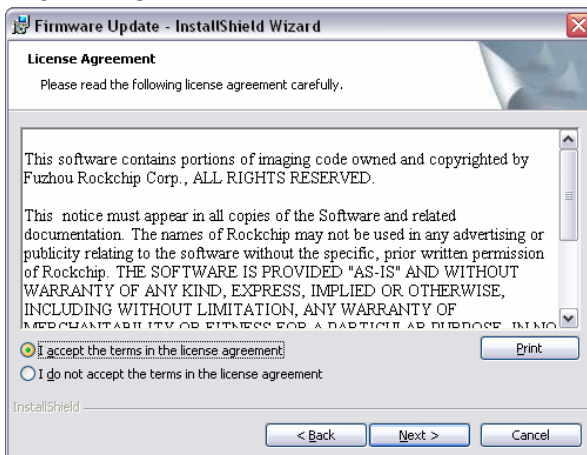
Firmware Update - InstallShield Wizard

License Agreement

Please read the following license agreement carefully.

This software contains portions of imaging code owned and copyrighted by Fuzhou Rockchip Corp., ALL RIGHTS RESERVED.

This notice must appear in all copies of the Software and related documentation. The names of Rockchip may not be used in any advertising or publicity relating to the software without the specific, prior written permission of Rockchip. THE SOFTWARE IS PROVIDED "AS-IS" AND WITHOUT WARRANTY OF ANY KIND, EXPRESS, IMPLIED OR OTHERWISE, INCLUDING WITHOUT LIMITATION, ANY WARRANTY OF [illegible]

I accept the terms in the license agreement

I do not accept the terms in the license agreement

Print

InstallShield

< Back

Next >

Cancel